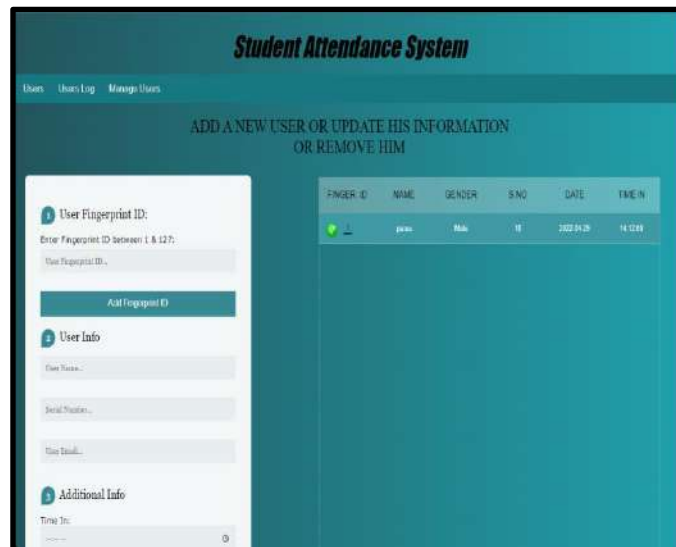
Student Attendance System

Users Users Log Manage Users

ADD A NEW USER OR UPDATE HIS INFORMATION OR REMOVE HIM

1 User Fingerprint ID:

Enter Fingerprint ID between 1 & 127:

User Fingerprint ID...

Add Fingerprint ID

2 User Info

User Name...

Serial Number...

User Email...

3 Additional Info

Time In:

--:-- --

| FINGER ID | NAME | GENDER | S.NO | DATE | TIME IN |
|---|---|---|---|---|---|
| 1 | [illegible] | Male | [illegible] | 2022-04-29 | 14:12:00 |